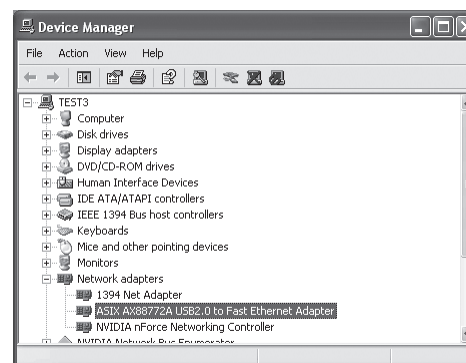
Device Manager

File Action View Help

TEST3
Computer
Disk drives
Display adapters
DVD/CD-ROM drives
Human Interface Devices
IDE ATA/ATAPI controllers
IEEE 1394 Bus host controllers
Keyboards
Mice and other pointing devices
Monitors
Network adapters
1394 Net Adapter
ASIX AX88772A USB2.0 to Fast Ethernet Adapter
NVIDIA nForce Networking Controller
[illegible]